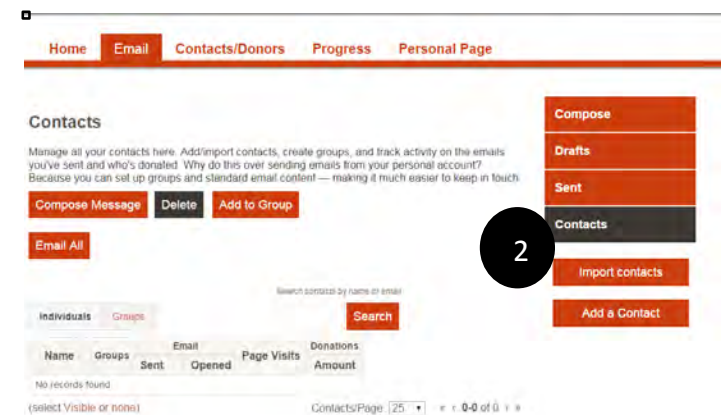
Home Email Contacts/Donors Progress Personal Page

Contacts

Manage all your contacts here. Add/import contacts, create groups, and track activity on the emails you've sent and who's donated. Why do this over sending emails from your personal account? Because you can set up groups and standard email content — making it much easier to keep in touch.

Compose Message Delete Add to Group

Email All

Search contacts by name or email

Individuals Groups

Search

| Name | Groups | Email Sent | Email Opened | Page Visits | Donations Amount |
|---|---|---|---|---|---|
| No records found | | | | | |

(select Visible or none)

Contacts/Page 25 « ‹ 0-0 of 0 › »

Compose

Drafts

Sent

Contacts

2

Import contacts

Add a Contact